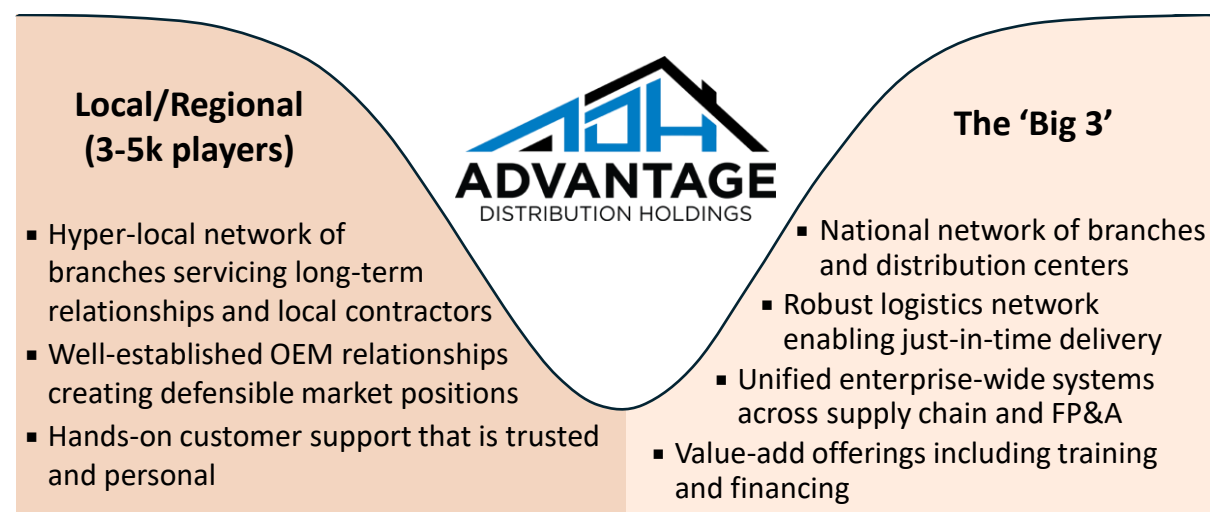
Local/Regional
(3-5k players)

▪ Hyper-local network of branches servicing long-term relationships and local contractors
▪ Well-established OEM relationships creating defensible market positions
▪ Hands-on customer support that is trusted and personal

ADH
ADVANTAGE
DISTRIBUTION HOLDINGS

The 'Big 3'

▪ National network of branches and distribution centers
▪ Robust logistics network enabling just-in-time delivery
▪ Unified enterprise-wide systems across supply chain and FP&A
▪ Value-add offerings including training and financing